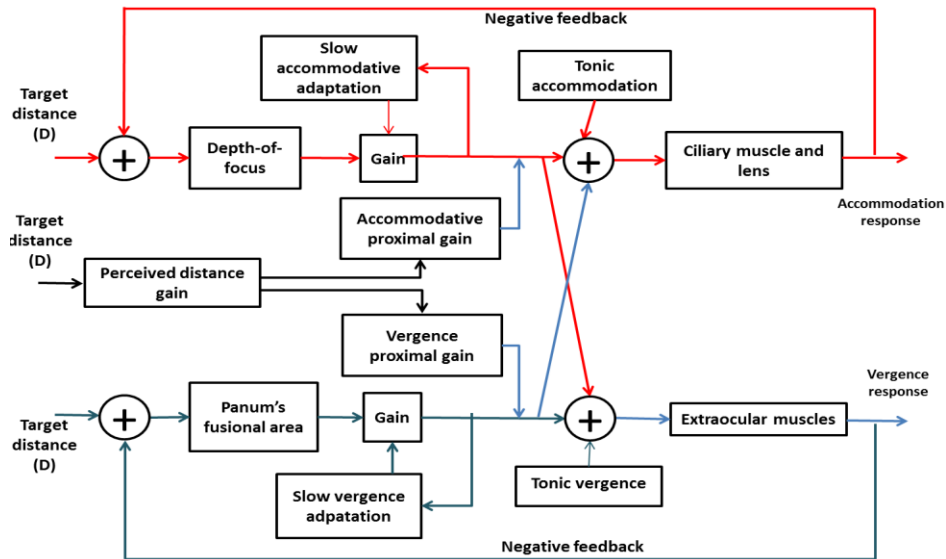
Negative feedback

Target distance (D)

Slow accommodative adaptation

Tonic accommodation

Depth-of-focus

Gain

Ciliary muscle and lens

Accommodation response

Target distance (D)

Accommodative proximal gain

Perceived distance gain

Vergence proximal gain

Vergence response

Target distance (D)

Panum's fusional area

Gain

Extraocular muscles

Slow vergence adpatation

Tonic vergence

Negative feedback